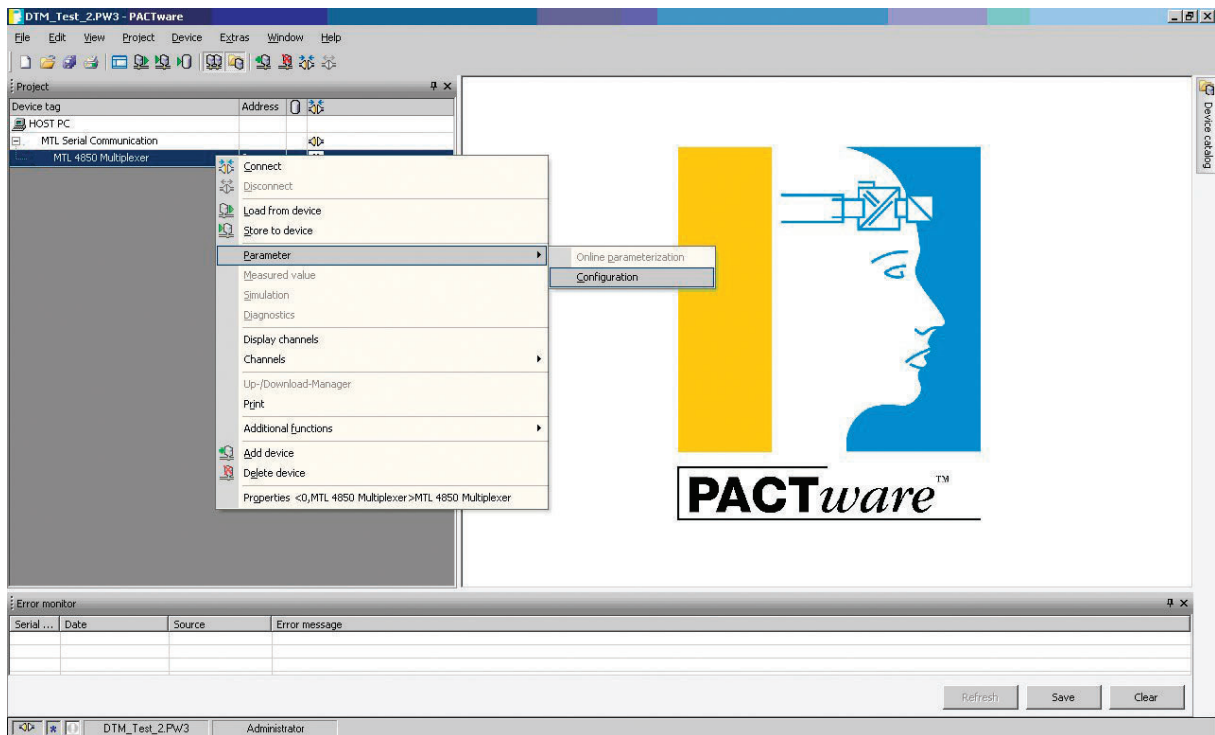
DTM_Test_2.PW3 - PACTware

File Edit View Project Device Extras Window Help

Project

| Device tag | Address |
|---|---|
| HOST PC | |
| MTL Serial Communication | |
| MTL 4850 Multiplexer | |

Connect
Disconnect
Load from device
Store to device
Parameter
Measured value
Simulation
Diagnostics
Display channels
Channels
Up-/Download-Manager
Print
Additional functions
Add device
Delete device
Properties <0,MTL 4850 Multiplexer>MTL 4850 Multiplexer

Online parameterization
Configuration

PACTware™

Device catalog

Error monitor

| Serial ... | Date | Source | Error message |
|---|---|---|---|

Refresh Save Clear

DTM_Test_2.PW3 Administrator